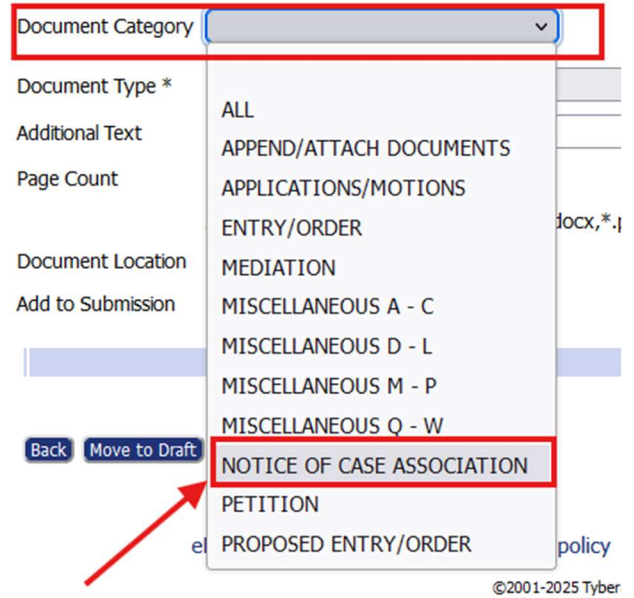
Document Category

Document Type *

Additional Text

Page Count

docx,*.p

Document Location

Add to Submission

Back Move to Draft

ALL
APPEND/ATTACH DOCUMENTS
APPLICATIONS/MOTIONS
ENTRY/ORDER
MEDIATION
MISCELLANEOUS A - C
MISCELLANEOUS D - L
MISCELLANEOUS M - P
MISCELLANEOUS Q - W
NOTICE OF CASE ASSOCIATION
PETITION
PROPOSED ENTRY/ORDER

e

policy

©2001-2025 Tyber